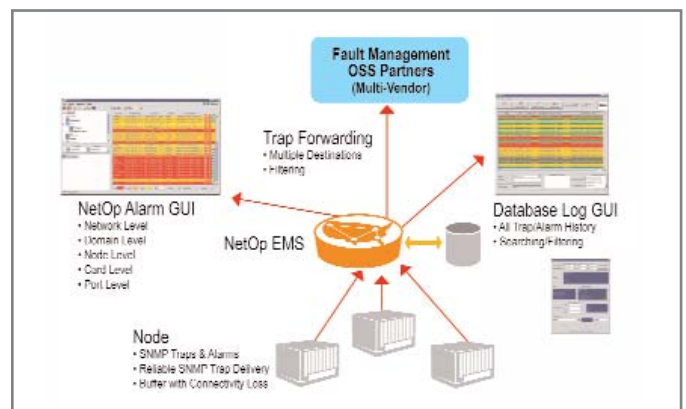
Fault Management
OSS Partners
(Multi-Vendor)

Trap Forwarding
• Multiple Destinations
• Filtering

NetOp Alarm GUI
• Network Level
• Domain Level
• Node Level
• Card Level
• Port Level

NetOp EMS

Database Log GUI
• All Trap/Alarm History
• Searching/Filtering

Node
• SNMP Traps & Alarms
• Reliable SNMP Trap Delivery
• Buffer with Connectivity Loss